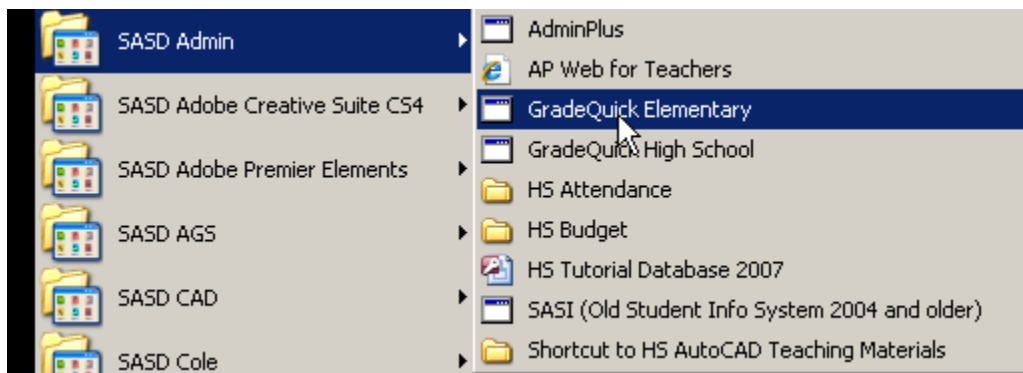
SASD Admin
SASD Adobe Creative Suite CS4
SASD Adobe Premier Elements
SASD AGS
SASD CAD
SASD Cole

AdminPlus
AP Web for Teachers
GradeQuick Elementary
GradeQuick High School
HS Attendance
HS Budget
HS Tutorial Database 2007
SASI (Old Student Info System 2004 and older)
Shortcut to HS AutoCAD Teaching Materials